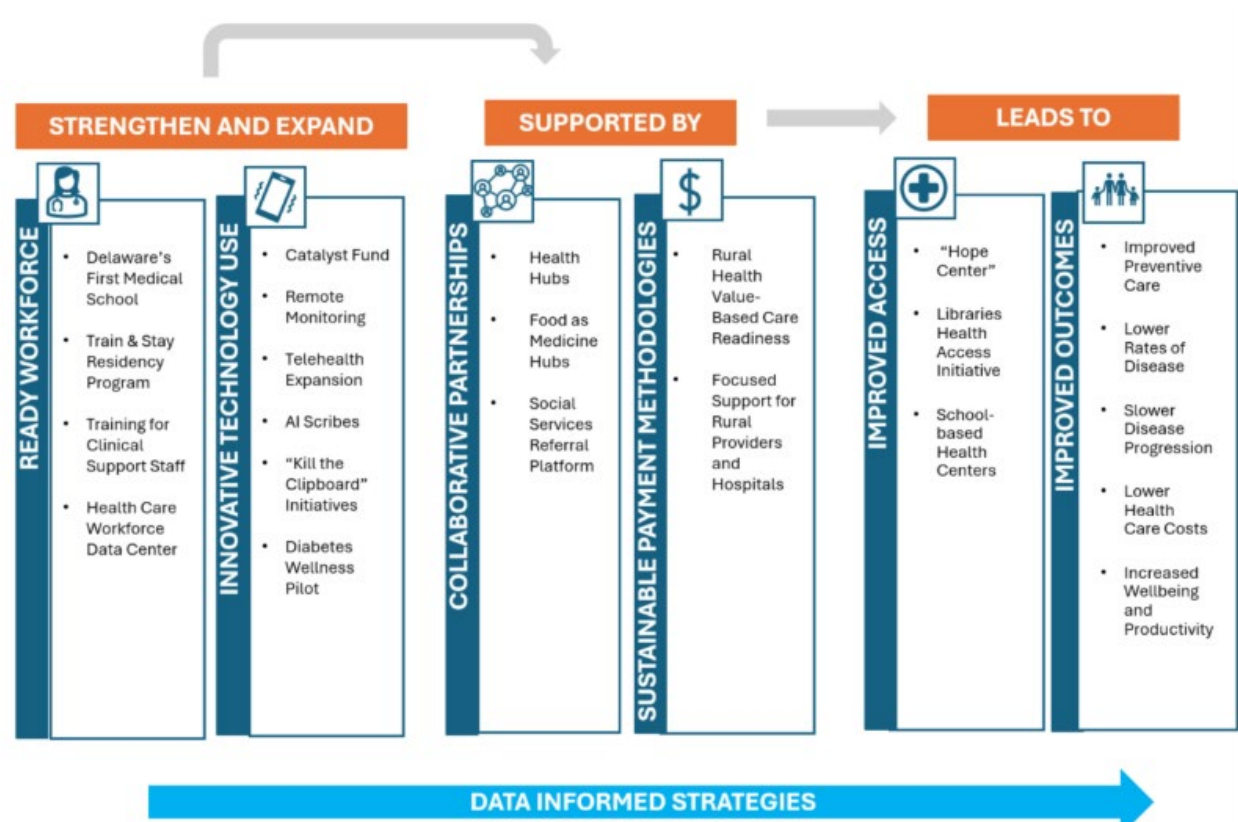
STRENGTHEN AND EXPAND

READY WORKFORCE

- Delaware's First Medical School
- Train & Stay Residency Program
- Training for Clinical Support Staff
- Health Care Workforce Data Center

INNOVATIVE TECHNOLOGY USE

- Catalyst Fund
- Remote Monitoring
- Telehealth Expansion
- AI Scribes
- "Kill the Clipboard" Initiatives
- Diabetes Wellness Pilot

SUPPORTED BY

COLLABORATIVE PARTNERSHIPS

- Health Hubs
- Food as Medicine Hubs
- Social Services Referral Platform

SUSTAINABLE PAYMENT METHODOLOGIES

- Rural Health Value-Based Care Readiness
- Focused Support for Rural Providers and Hospitals

LEADS TO

IMPROVED ACCESS

- "Hope Center"
- Libraries Health Access Initiative
- School-based Health Centers

IMPROVED OUTCOMES

- Improved Preventive Care
- Lower Rates of Disease
- Slower Disease Progression
- Lower Health Care Costs
- Increased Wellbeing and Productivity

DATA INFORMED STRATEGIES